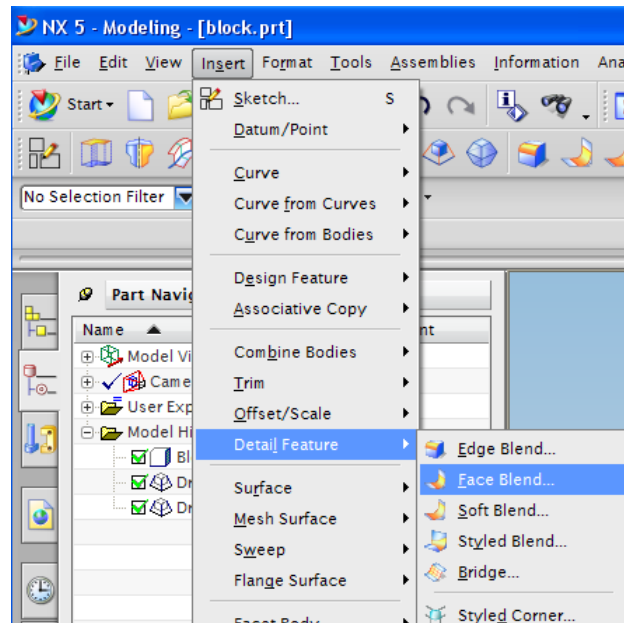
NX 5 - Modeling - [block.prt]

File Edit View Insert Format Tools Assemblies Information Ana

Start

No Selection Filter

Part Navig

Name

nt

Model Vi

Came

User Exp

Model Hi

Bl

Dr

Dr

Sketch... S

Datum/Point

Curve

Curve from Curves

Curve from Bodies

Design Feature

Associative Copy

Combine Bodies

Trim

Offset/Scale

Detail Feature

Surface

Mesh Surface

Sweep

Flange Surface

Edge Blend...

Face Blend...

Soft Blend...

Styled Blend...

Bridge...

Styled Corner...